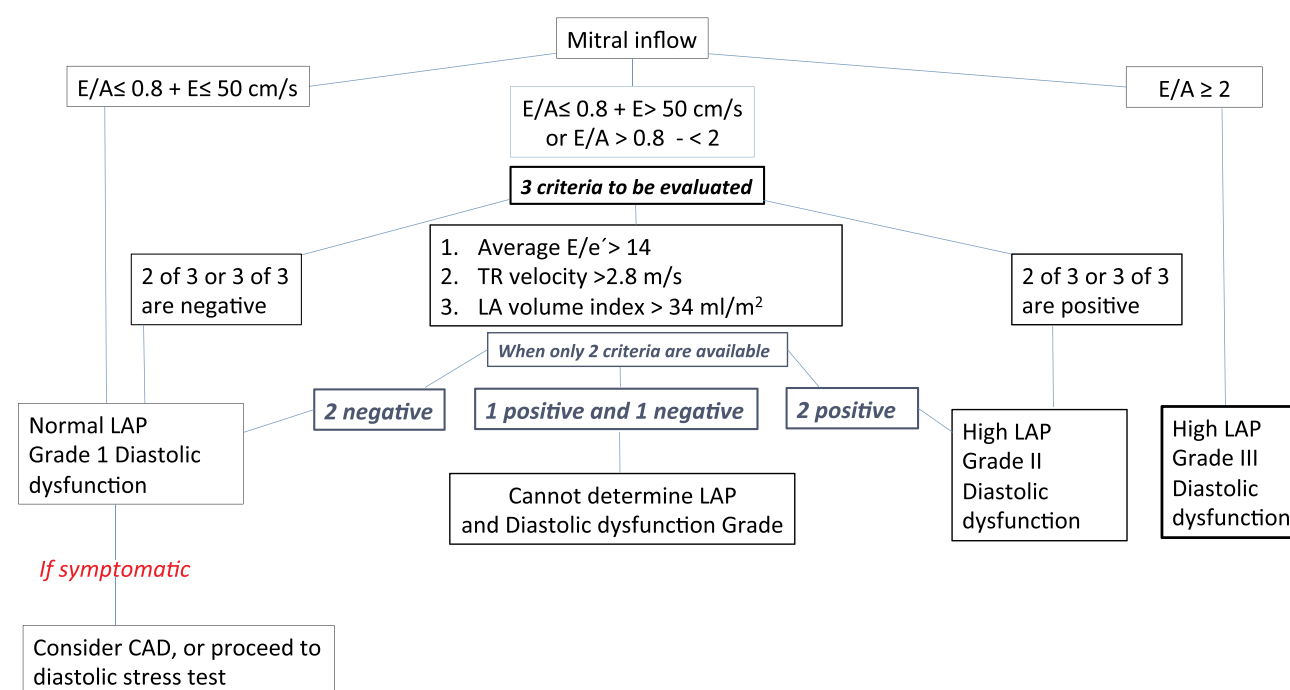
Mitral inflow

E/A≤ 0.8 + E≤ 50 cm/s

E/A≤ 0.8 + E> 50 cm/s or E/A > 0.8 - < 2

E/A ≥ 2

3 criteria to be evaluated

2 of 3 or 3 of 3 are negative

1. Average E/e´> 14
2. TR velocity >2.8 m/s
3. LA volume index > 34 ml/m$^2$

2 of 3 or 3 of 3 are positive

When only 2 criteria are available

Normal LAP
Grade 1 Diastolic dysfunction

2 negative

1 positive and 1 negative

2 positive

High LAP
Grade II
Diastolic dysfunction

High LAP
Grade III
Diastolic dysfunction

Cannot determine LAP and Diastolic dysfunction Grade

If symptomatic

Consider CAD, or proceed to diastolic stress test